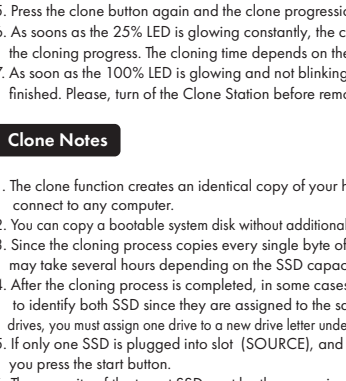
5. Press the clone button again and the clone progressio
6. As soon as the 25% LED is glowing constantly, the c the cloning progress. The cloning time depends on the
7. As soon as the 100% LED is glowing and not blinking finished. Please, turn of the Clone Station before remo

Clone Notes

1. The clone function creates an identical copy of your h connect to any computer.
2. You can copy a bootable system disk without additional
3. Since the cloning process copies every single byte of may take several hours depending on the SSD capac
4. After the cloning process is completed, in some cases to identify both SSD since they are assigned to the sa drives, you must assign one drive to a new drive letter unde
5. If only one SSD is plugged into slot (SOURCE), and you press the start button.
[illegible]